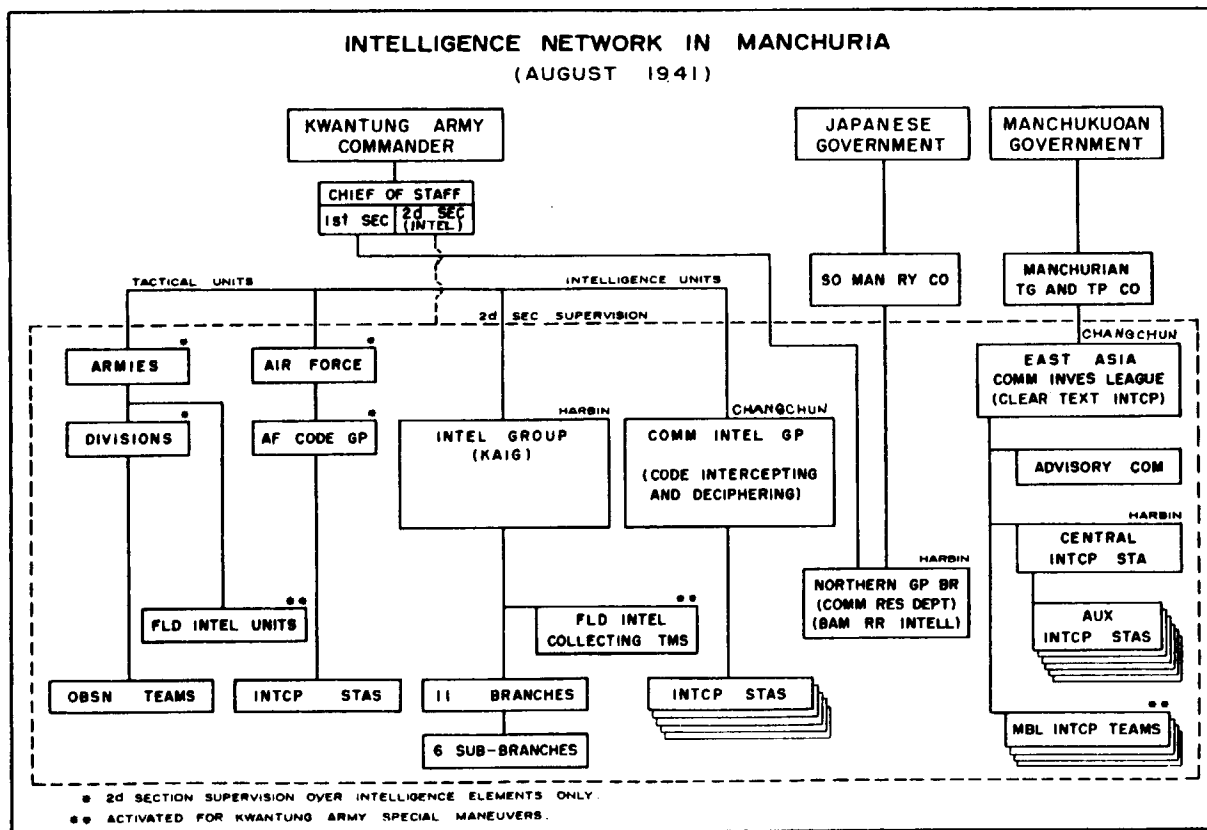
INTELLIGENCE NETWORK IN MANCHURIA
(AUGUST 1941)

KWANTUNG ARMY COMMANDER

CHIEF OF STAFF
1st SEC
2d SEC (INTEL)

JAPANESE GOVERNMENT

MANCHUKUOAN GOVERNMENT

TACTICAL UNITS

INTELLIGENCE UNITS

SO MAN RY CO

MANCHURIAN TG AND TP CO

2d SEC SUPERVISION

CHANGCHUN

ARMIES *

AIR FORCE *

EAST ASIA COMM INVES LEAGUE (CLEAR TEXT INTCP)

HARBIN

CHANGCHUN

DIVISIONS *

AF CODE GP *

INTEL GROUP (KAIG)

COMM INTEL GP (CODE INTERCEPTING AND DECIPHERING)

ADVISORY COM

HARBIN

CENTRAL INTCP STA

HARBIN

NORTHERN GP BR (COMM RES DEPT) (BAM RR INTELL)

FLD INTEL UNITS **

FLD INTEL COLLECTING TMS **

AUX INTCP STAS

OBSN TEAMS

INTCP STAS

11 BRANCHES

INTCP STAS

6 SUB-BRANCHES

MBL INTCP TEAMS **

* 2d SECTION SUPERVISION OVER INTELLIGENCE ELEMENTS ONLY.
** ACTIVATED FOR KWANTUNG ARMY SPECIAL MANEUVERS.